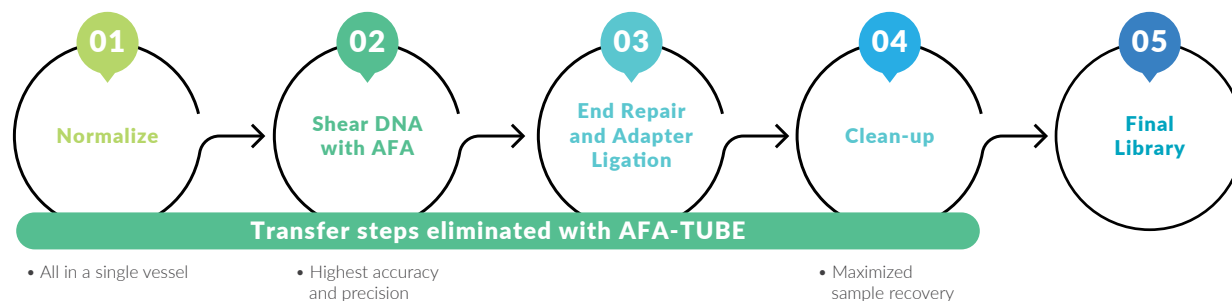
01
Normalize

02
Shear DNA with AFA

03
End Repair and Adapter Ligation

04
Clean-up

05
Final Library

Transfer steps eliminated with AFA-TUBE

• All in a single vessel

• Highest accuracy and precision

• Maximized sample recovery